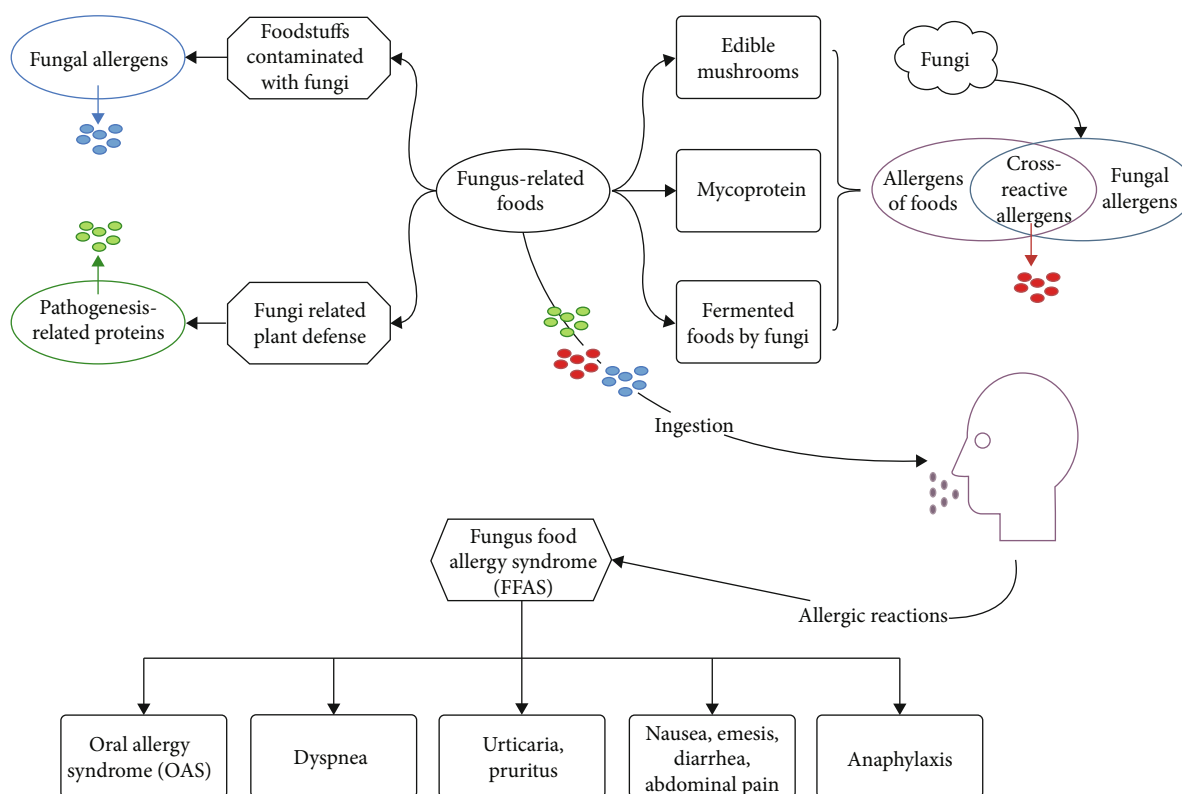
Fungal allergens

Foodstuffs contaminated with fungi

Edible mushrooms

Fungi

Pathogenesis-related proteins

Fungi related plant defense

Fungus-related foods

Mycoprotein

Allergens of foods

Cross-reactive allergens

Fungal allergens

Fermented foods by fungi

Ingestion

Fungus food allergy syndrome (FFAS)

Allergic reactions

Oral allergy syndrome (OAS)

Dyspnea

Urticaria, pruritus

Nausea, emesis, diarrhea, abdominal pain

Anaphylaxis